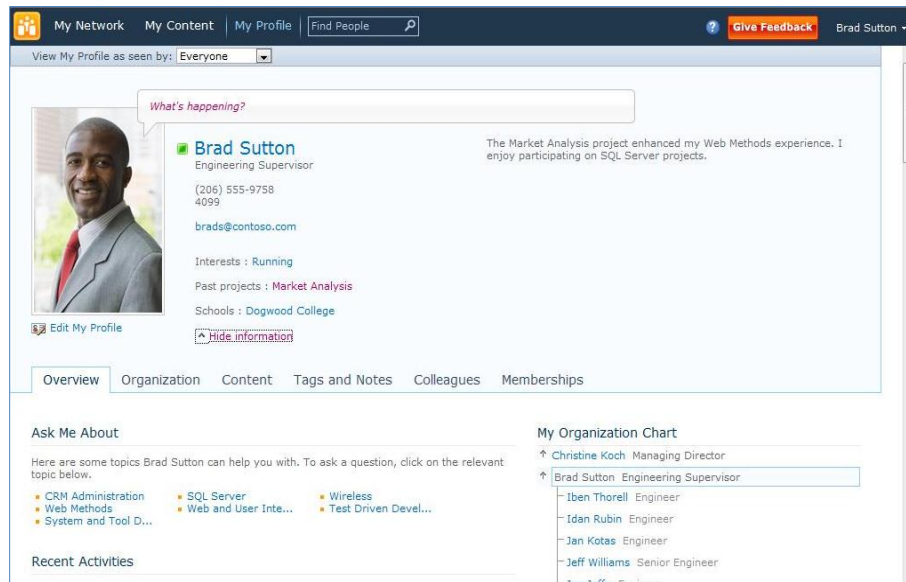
My Network My Content | My Profile | Find People

Give Feedback Brad Sutton

View My Profile as seen by: Everyone

What's happening?

Brad Sutton
Engineering Supervisor

(206) 555-9758
4099

brads@contoso.com

Interests : Running

Past projects : Market Analysis

Schools : Dogwood College

Hide information

Edit My Profile

The Market Analysis project enhanced my Web Methods experience. I enjoy participating on SQL Server projects.

Overview Organization Content Tags and Notes Colleagues Memberships

Ask Me About

Here are some topics Brad Sutton can help you with. To ask a question, click on the relevant topic below.

CRM Administration
Web Methods
System and Tool D...
SQL Server
Web and User Inte...
Wireless
Test Driven Devel...

Recent Activities

My Organization Chart

Christine Koch Managing Director
Brad Sutton Engineering Supervisor
Iben Thorell Engineer
Idan Rubin Engineer
Jan Kotas Engineer
Jeff Williams Senior Engineer
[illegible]